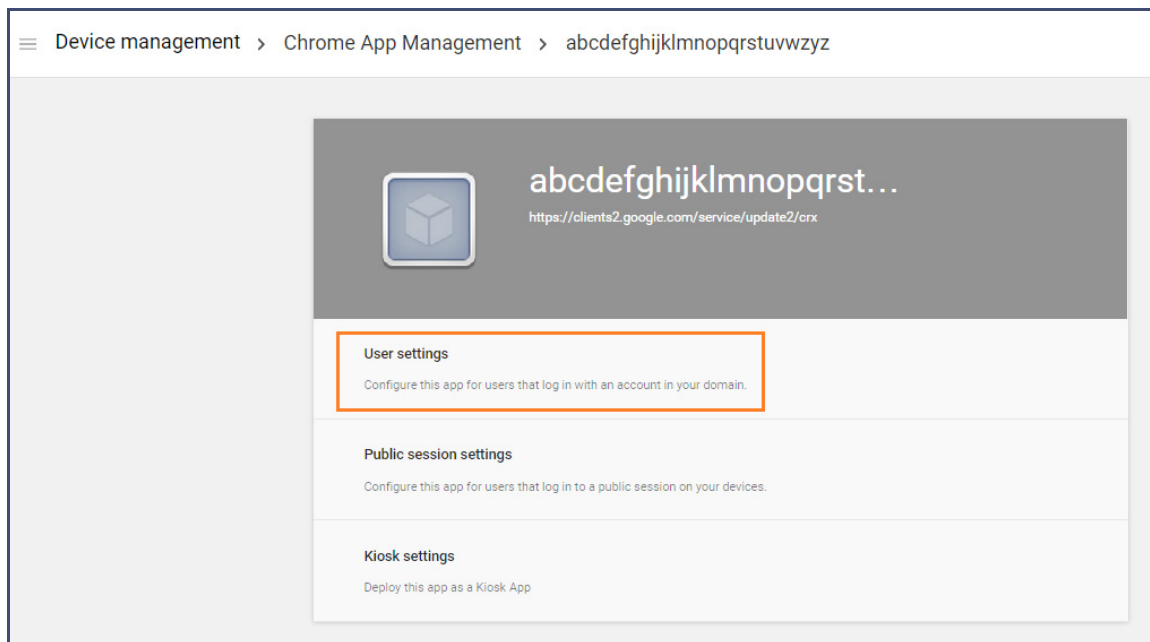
Device management > Chrome App Management > abcdefghijklmnopqrstuvwzyz

abcdefghijklmnopqrst...
https://clients2.google.com/service/update2/crx

User settings
Configure this app for users that log in with an account in your domain.

Public session settings
Configure this app for users that log in to a public session on your devices.

Kiosk settings
Deploy this app as a Kiosk App